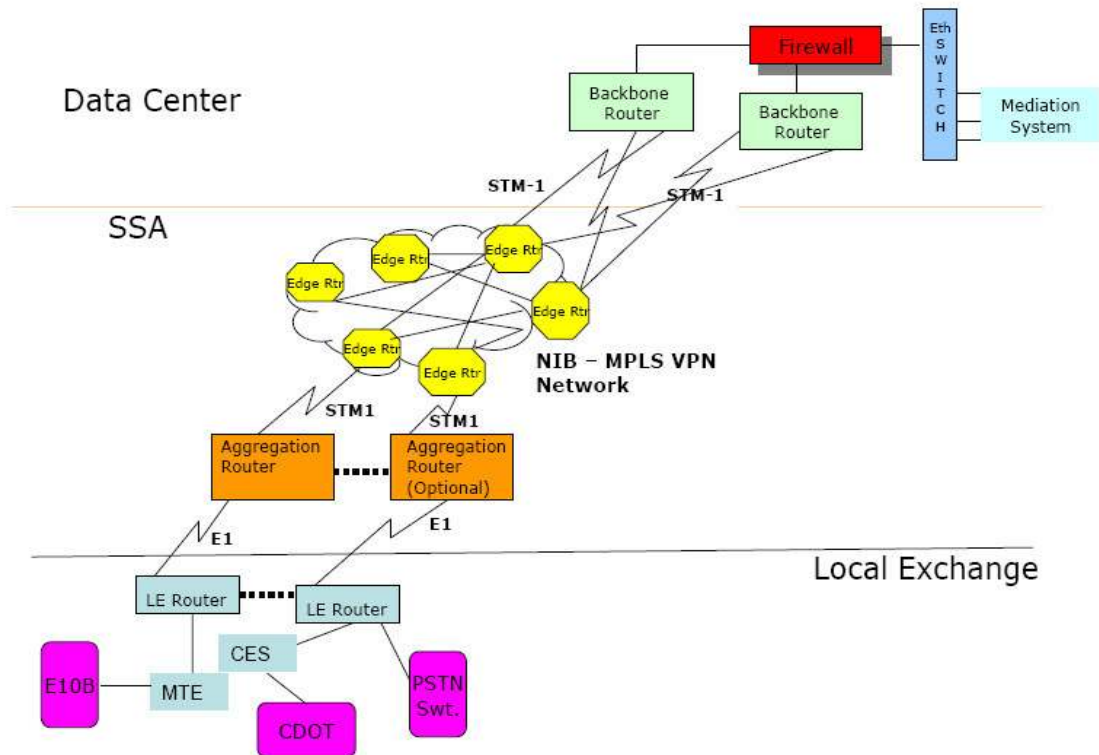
Data Center

Firewall

Eth S W I T C H

Backbone Router

Backbone Router

Mediation System

STM-1

STM-1

SSA

Edge Rtr

Edge Rtr

Edge Rtr

Edge Rtr

Edge Rtr

Edge Rtr

NIB – MPLS VPN Network

STM1

STM1

Aggregation Router

Aggregation Router (Optional)

E1

E1

Local Exchange

LE Router

LE Router

CES

E10B

MTE

PSTN Swt.

CDOT